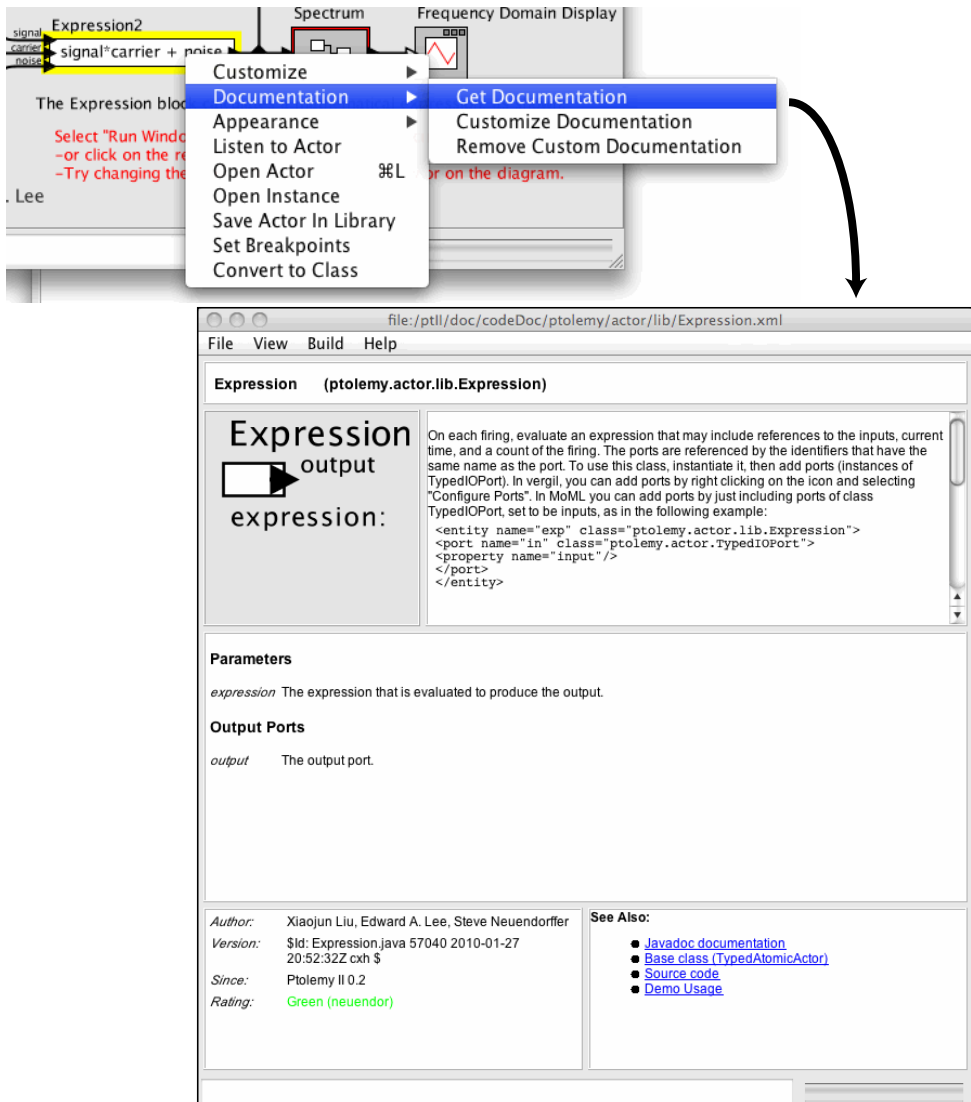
Expression2
signal
carrier
noise
signal*carrier + noise
Spectrum
Frequency Domain Display

The Expression bloc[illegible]

Select "Run Windo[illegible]
-or click on the re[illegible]
-Try changing the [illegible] or on the diagram.

. Lee

Customize ▶
Documentation ▶
Appearance ▶
Listen to Actor
Open Actor ⌘L
Open Instance
Save Actor In Library
Set Breakpoints
Convert to Class

Get Documentation
Customize Documentation
Remove Custom Documentation

file:/ptII/doc/codeDoc/ptolemy/actor/lib/Expression.xml

File View Build Help

Expression (ptolemy.actor.lib.Expression)

Expression
output
expression:

On each firing, evaluate an expression that may include references to the inputs, current time, and a count of the firing. The ports are referenced by the identifiers that have the same name as the port. To use this class, instantiate it, then add ports (instances of TypedIOPort). In vergil, you can add ports by right clicking on the icon and selecting "Configure Ports". In MoML you can add ports by just including ports of class TypedIOPort, set to be inputs, as in the following example:

<entity name="exp" class="ptolemy.actor.lib.Expression">
<port name="in" class="ptolemy.actor.TypedIOPort">
<property name="input"/>
</port>
</entity>

Parameters

expression The expression that is evaluated to produce the output.

Output Ports

output The output port.

| Author: | Xiaojun Liu, Edward A. Lee, Steve Neuendorffer |
|---|---|
| Version: | $Id: Expression.java 57040 2010-01-27 20:52:32Z cxh $ |
| Since: | Ptolemy II 0.2 |
| Rating: | Green (neuendor) |

See Also:

- Javadoc documentation
- Base class (TypedAtomicActor)
- Source code
- Demo Usage